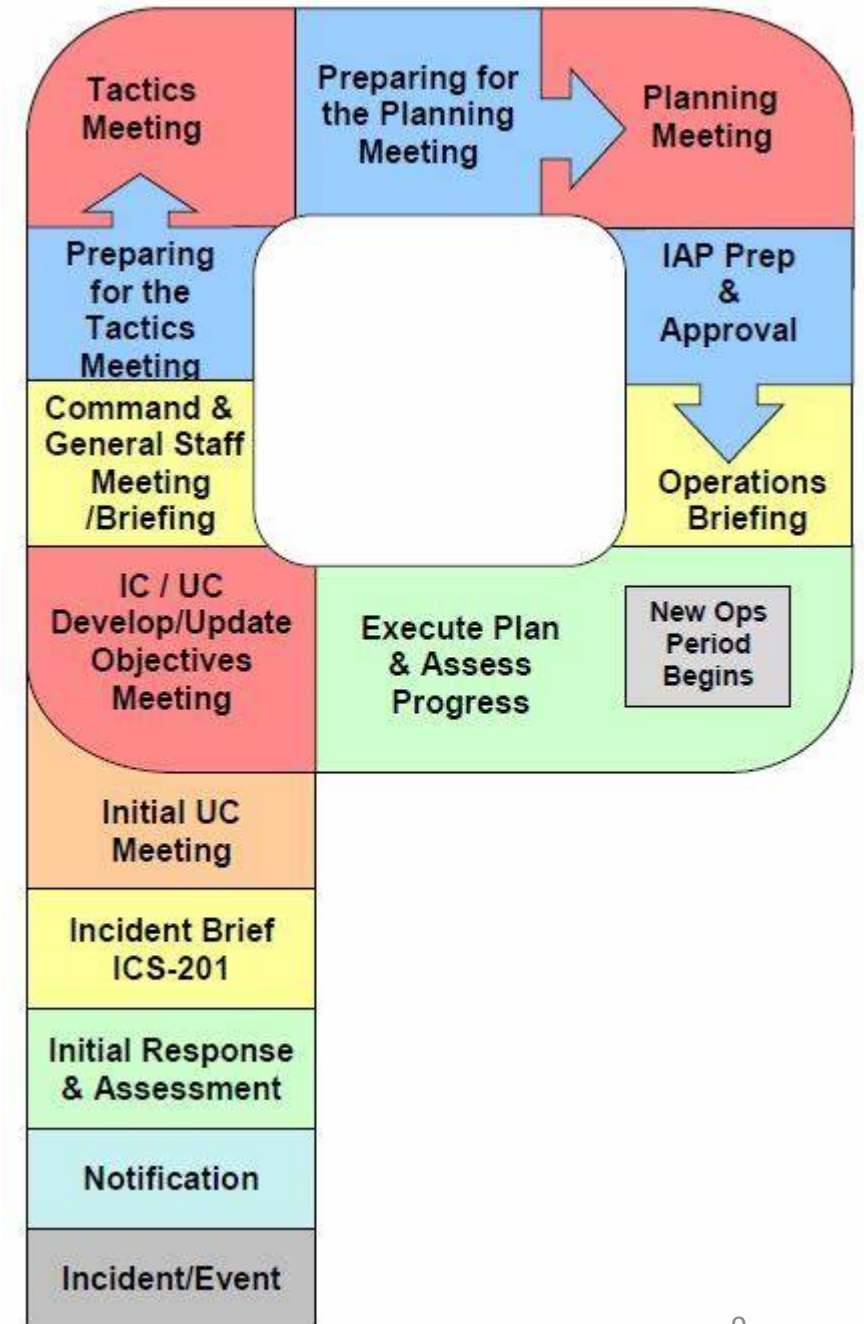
Tactics Meeting

Preparing for the Planning Meeting

Planning Meeting

Preparing for the Tactics Meeting

IAP Prep & Approval

Command & General Staff Meeting /Briefing

Operations Briefing

IC / UC Develop/Update Objectives Meeting

Execute Plan & Assess Progress

New Ops Period Begins

Initial UC Meeting

Incident Brief ICS-201

Initial Response & Assessment

Notification

Incident/Event

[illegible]